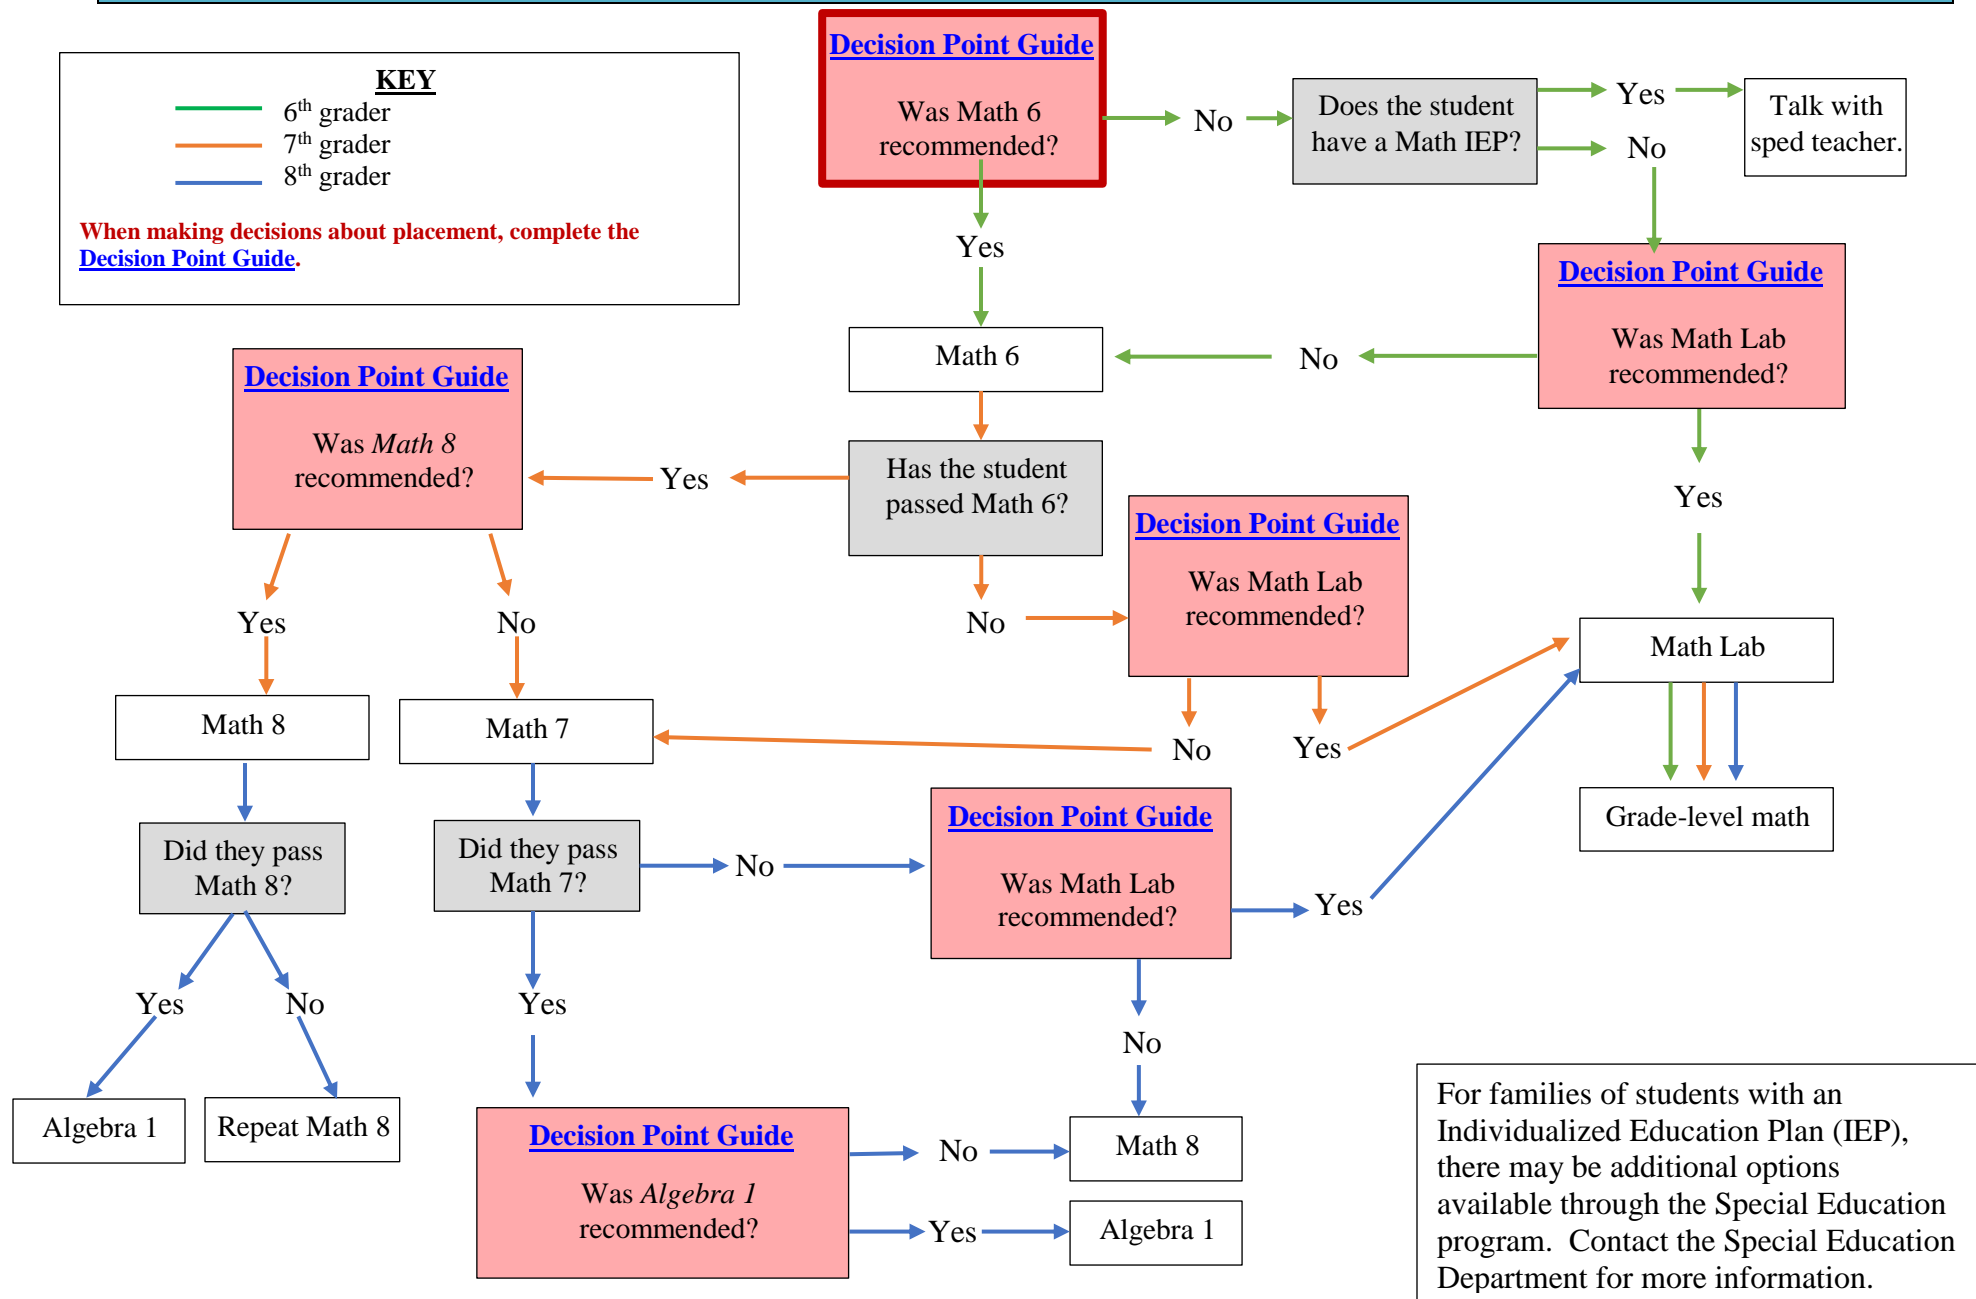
KEY
$6^{th}$ grader
$7^{th}$ grader
$8^{th}$ grader

When making decisions about placement, complete the Decision Point Guide.

Decision Point Guide
Was Math 6 recommended?

No

Does the student have a Math IEP?

Yes

Talk with sped teacher.

No

Yes

Decision Point Guide
Was Math Lab recommended?

Math 6

No

Decision Point Guide
Was *Math 8* recommended?

Yes

Has the student passed Math 6?

Yes

Decision Point Guide
Was Math Lab recommended?

Yes

No

No

Math Lab

Math 8

Math 7

No

Yes

Grade-level math

Did they pass Math 8?

Did they pass Math 7?

No

Decision Point Guide
Was Math Lab recommended?

Yes

Yes

No

Yes

No

Algebra 1

Repeat Math 8

Decision Point Guide
Was *Algebra 1* recommended?

No

Math 8

Yes

Algebra 1

For families of students with an Individualized Education Plan (IEP), there may be additional options available through the Special Education program. Contact the Special Education Department for more information.